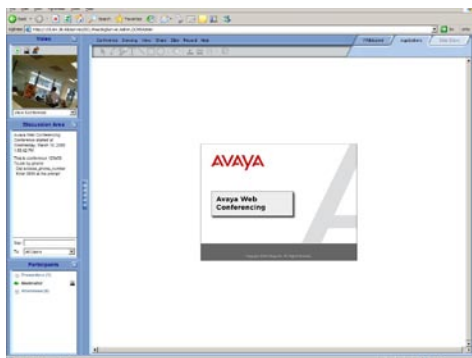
Video

Discussion Area

Avaya Web Conferencing Conference started on Wednesday, March 10, 2004 1:00:02 PM

Thank conference 12345 To join by phone Dial access_phone_number Enter 3000 at the prompt

Participants

Moderator

AVAYA

Avaya Web Conferencing

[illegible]